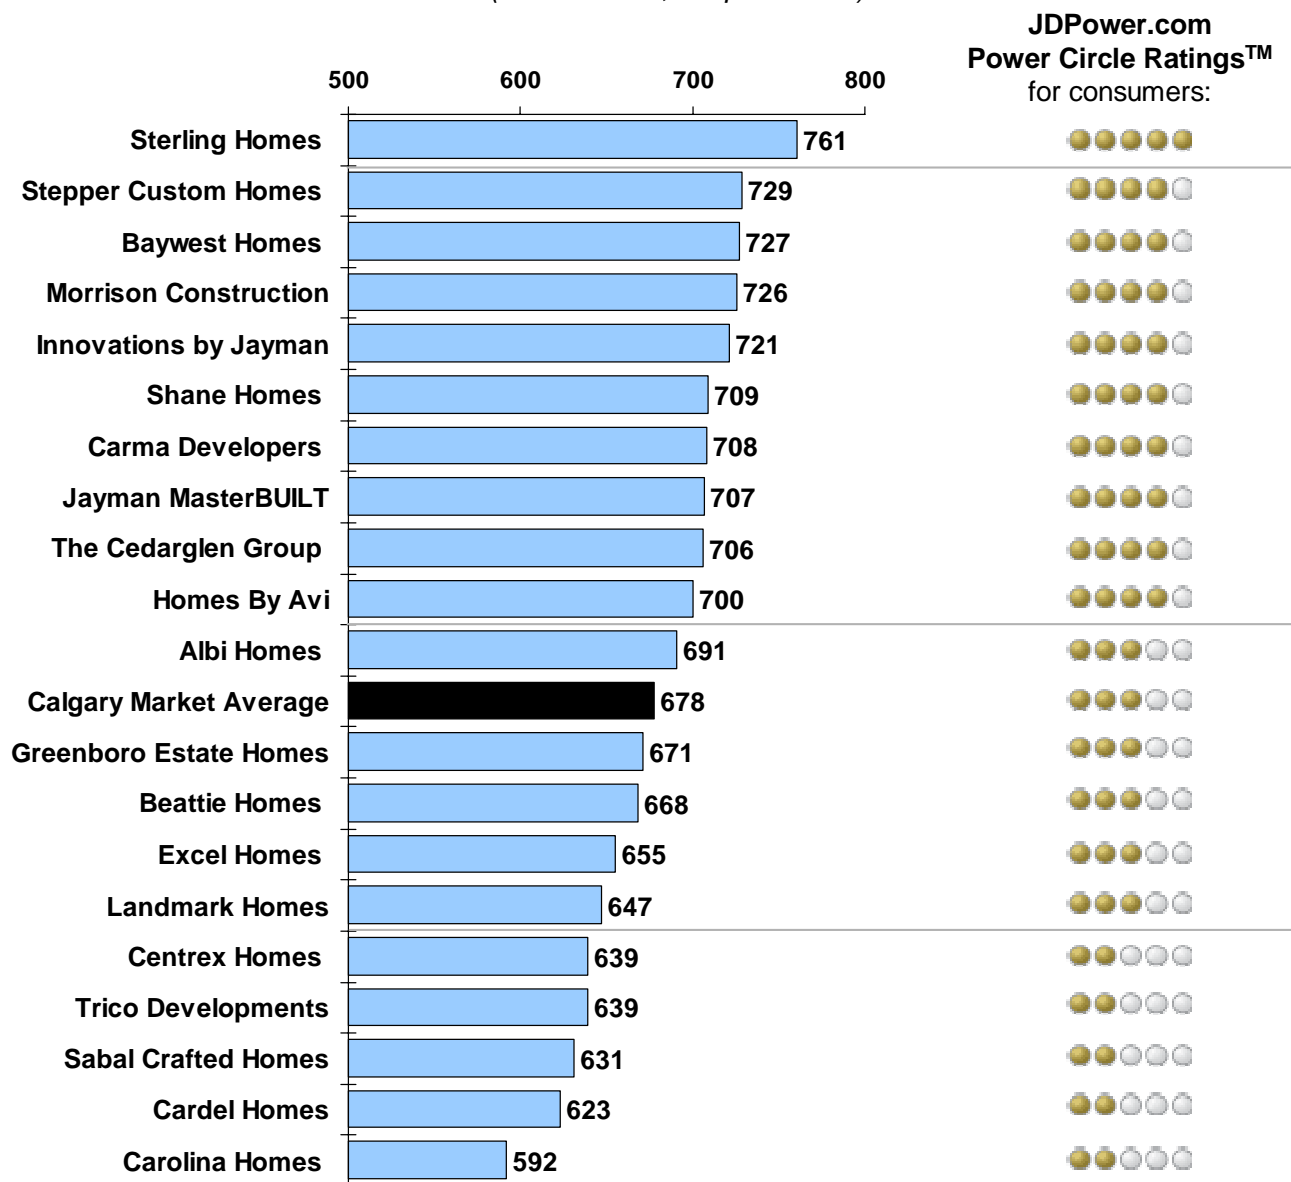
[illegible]

JDPower.com
Power Circle Ratings$^{TM}$
for consumers:

500
600
700
800

| | |
|---|---|
| Sterling Homes | 761 |
| Stepper Custom Homes | 729 |
| Baywest Homes | 727 |
| Morrison Construction | 726 |
| Innovations by Jayman | 721 |
| Shane Homes | 709 |
| Carma Developers | 708 |
| Jayman MasterBUILT | 707 |
| The Cedarglen Group | 706 |
| Homes By Avi | 700 |
| Albi Homes | 691 |
| Calgary Market Average | 678 |
| Greenboro Estate Homes | 671 |
| Beattie Homes | 668 |
| Excel Homes | 655 |
| Landmark Homes | 647 |
| Centrex Homes | 639 |
| Trico Developments | 639 |
| Sabal Crafted Homes | 631 |
| Cardel Homes | 623 |
| Carolina Homes | 592 |